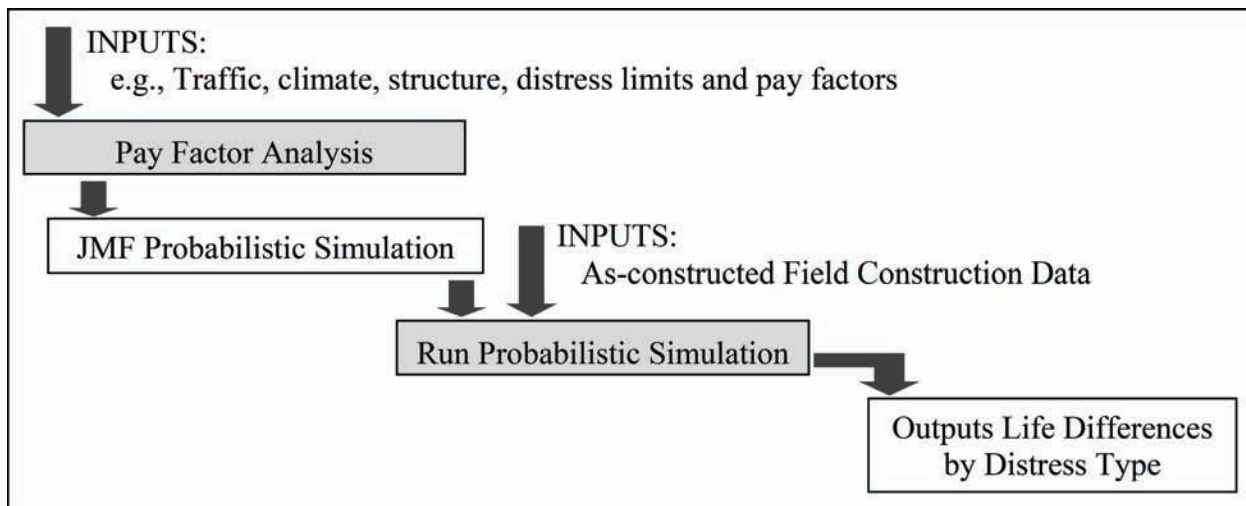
INPUTS:
e.g., Traffic, climate, structure, distress limits and pay factors

Pay Factor Analysis

JMF Probabilistic Simulation

INPUTS:
As-constructed Field Construction Data

Run Probabilistic Simulation

Outputs Life Differences by Distress Type